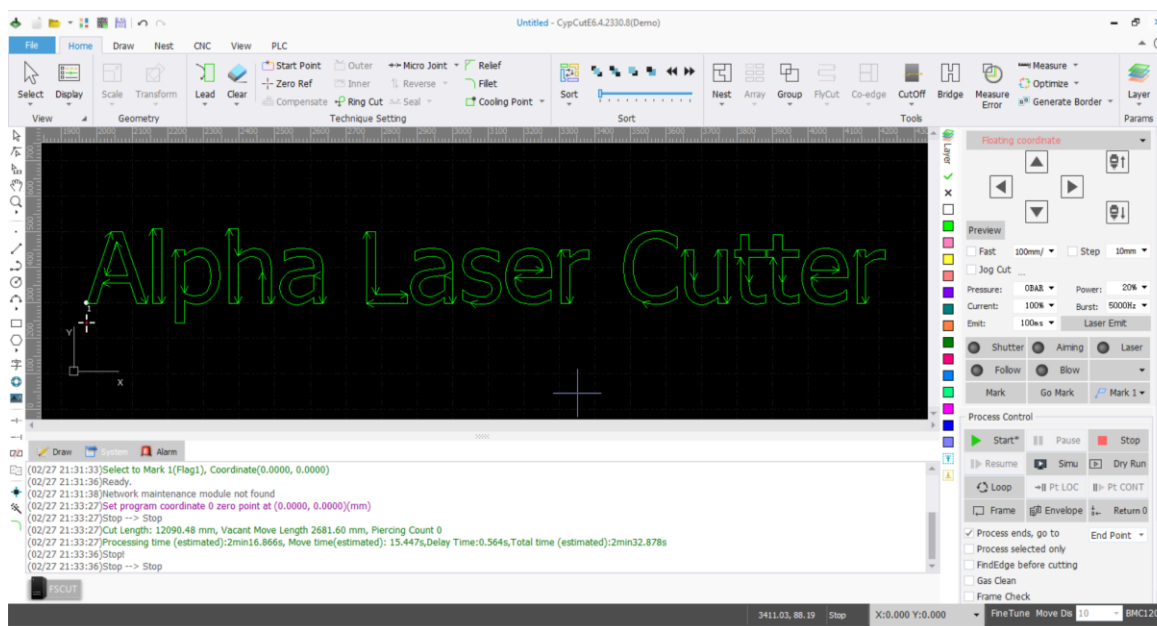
Untitled - CypCutE6.4.2330.8(Demo)

File | Home | Draw | Nest | CNC | View | PLC

Select | Display | Scale | Transform | Lead | Clear | Start Point | Zero Ref | Compensate | Outer | Inner | Ring Cut | Micro Joint | Reverse | Seal | Relief | Fillet | Cooling Point | Sort | Nest | Array | Group | FlyCut | Co-edge | CutOff | Bridge | Measure Error | Measure | Optimize | Generate Border | Layer

View | Geometry | Technique Setting | Sort | Tools | Params

1900 2000 2100 2200 2300 2400 2500 2600 2700 2800 2900 3000 3100 3200 3300 3400 3500 3600 3700 3800 3900 4000 4100 4200 43

Alpha Laser Cutter

Y
X

Layer

Floating coordinate

Preview

Fast 100mm/ | Step 10mm

Jog Cut

Pressure: 0BAR | Power: 20%
Current: 100% | Burst: 5000Hz
Emit: 100ms | Laser Emit

Shutter | Aiming | Laser
Follow | Blow
Mark | Go Mark | Mark 1

Process Control

Start* | Pause | Stop
Resume | Simu | Dry Run
Loop | Pt LOC | Pt CONT
Frame | Envelope | Return 0

Process ends, go to | End Point
Process selected only
FindEdge before cutting
Gas Clean
Frame Check

Draw | System | Alarm

(02/27 21:31:33)Select to Mark 1(Flag1), Coordinate(0.0000, 0.0000)
(02/27 21:31:36)Ready.
(02/27 21:31:38)Network maintenance module not found
(02/27 21:33:27)Set program coordinate 0 zero point at (0.0000, 0.0000)(mm)
(02/27 21:33:27)Stop --> Stop
(02/27 21:33:27)Cut Length: 12090.48 mm, Vacant Move Length 2681.60 mm, Piercing Count 0
(02/27 21:33:27)Processing time (estimated):2min16.866s, Move time(estimated): 15.447s,Delay Time:0.564s,Total time (estimated):2min32.878s
(02/27 21:33:36)Stop!
(02/27 21:33:36)Stop --> Stop

FSCUT

3411.03, 88.19 | Stop | X:0.000 Y:0.000 | FineTune | Move Dis | 10 | BMC120